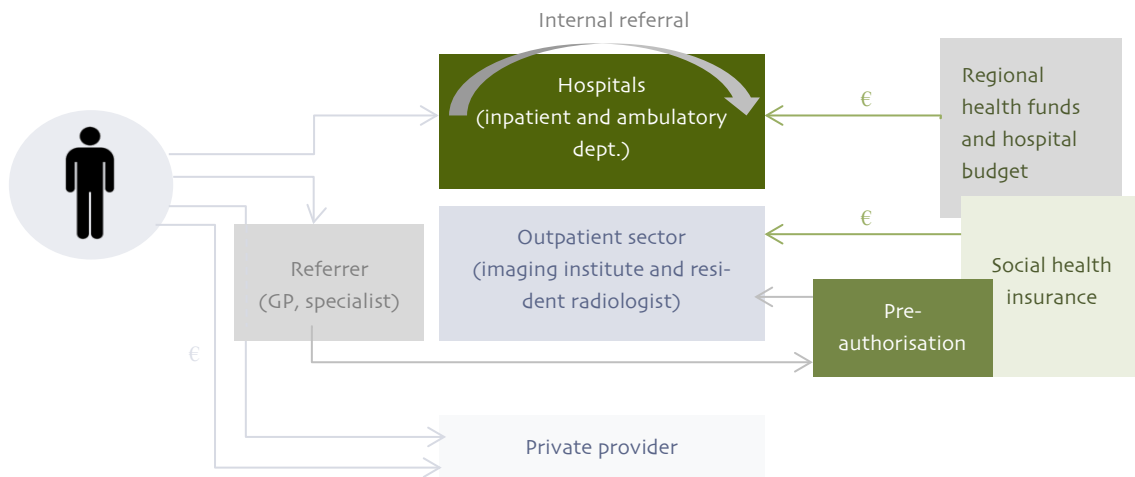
Internal referral

Hospitals (inpatient and ambulatory dept.)

€

Regional health funds and hospital budget

Referrer (GP, specialist)

Outpatient sector (imaging institute and resident radiologist)

€

Social health insurance

Pre-authorisation

€

Private provider